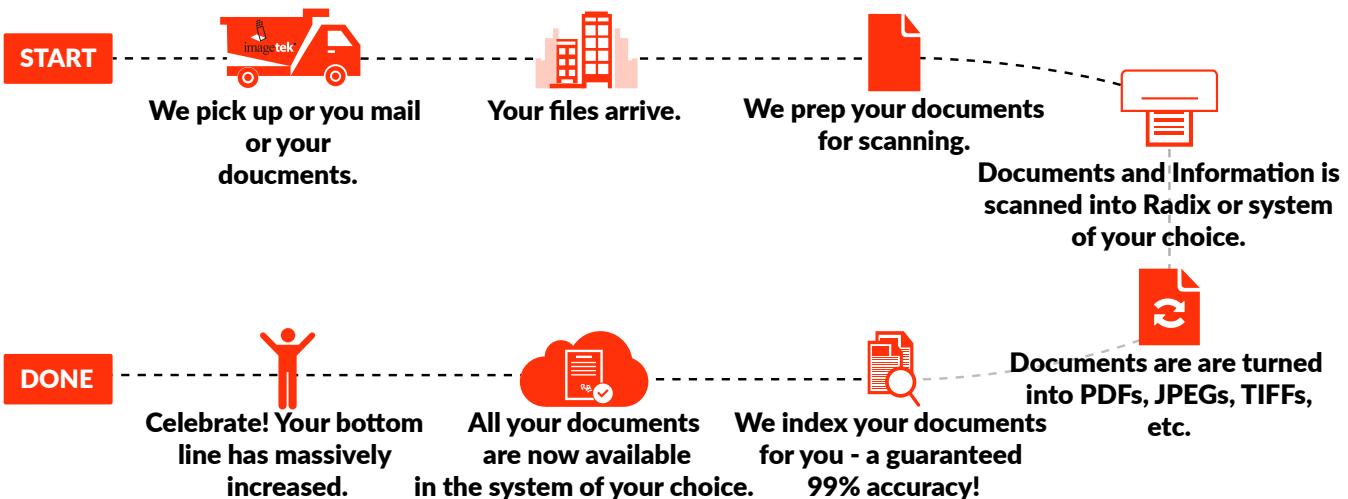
START

imagetek

We pick up or you mail or your doucments.

Your files arrive.

We prep your documents for scanning.

Documents and Information is scanned into Radix or system of your choice.

Documents are are turned into PDFs, JPEGs, TIFFs, etc.

DONE

Celebrate! Your bottom line has massively increased.

All your documents are now available in the system of your choice.

We index your documents for you - a guaranteed 99% accuracy!